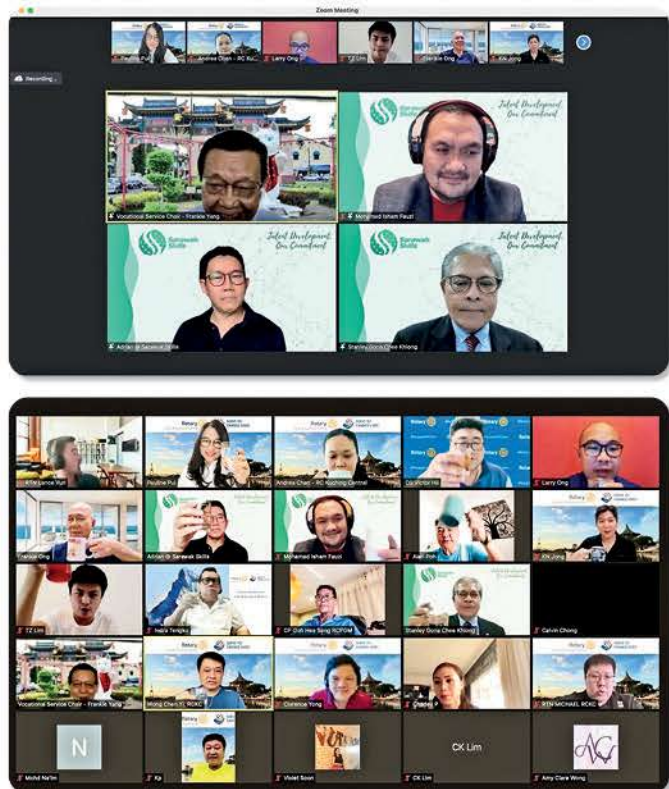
Zoom Meeting

Pauline Pui
Andrea Chan - RC Ku...
Larry Ong
TZ Lim
Francis Ong
Kik Jong

Recording

Vocational Service Chair - Frankie Yang
Mohamad Isham Fauzi
Sarawak Skills
Talent Development Our Commitment
Adrian @ Sarawak Skills
Stanley Goria Chee Khiong

Florence Yun
Pauline Pui
Andrea Chan - RC Kuching Central
Dr. Victor Ho
Larry Ong
Francis Ong
Adrian @ Sarawak Skills
Mohamad Isham Fauzi
Alan Poh
Kik Jong
TZ Lim
Nazri Tengku
CP Goh Hea Seng RCPGM
Stanley Goria Chee Khiong
Calvin Chong
Vocational Service Chair - Frankie Yang
Wong Chen Yi, RCKC
Clarence Yong
Chanel P
RTN MICHAEL RCKC
N
Mohd Na'im
Ka
Violet Soon
CK Lim
CK Lim
Amy Clara Wong